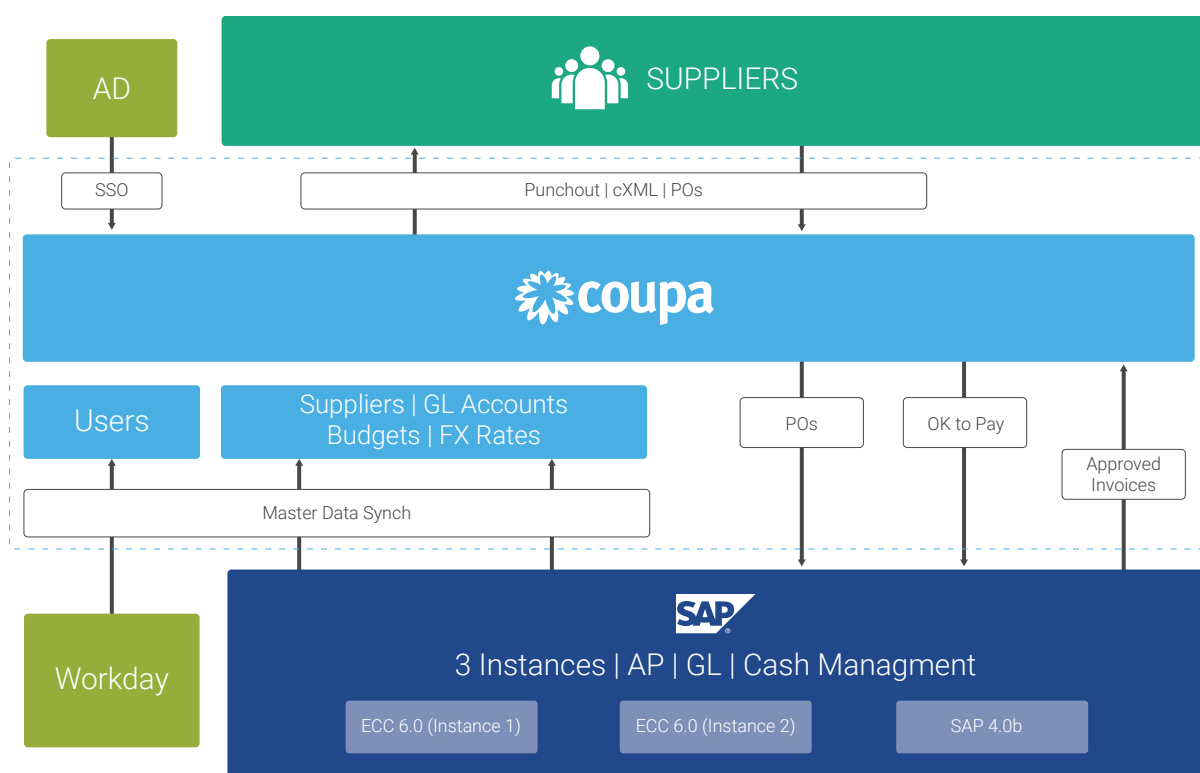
AD

SUPPLIERS

SSO

Punchout | cXML | POs

coupa

Users

Suppliers | GL Accounts
Budgets | FX Rates

POs

OK to Pay

Approved Invoices

Master Data Synch

Workday

SAP

3 Instances | AP | GL | Cash Managment

ECC 6.0 (Instance 1)

ECC 6.0 (Instance 2)

SAP 4.0b